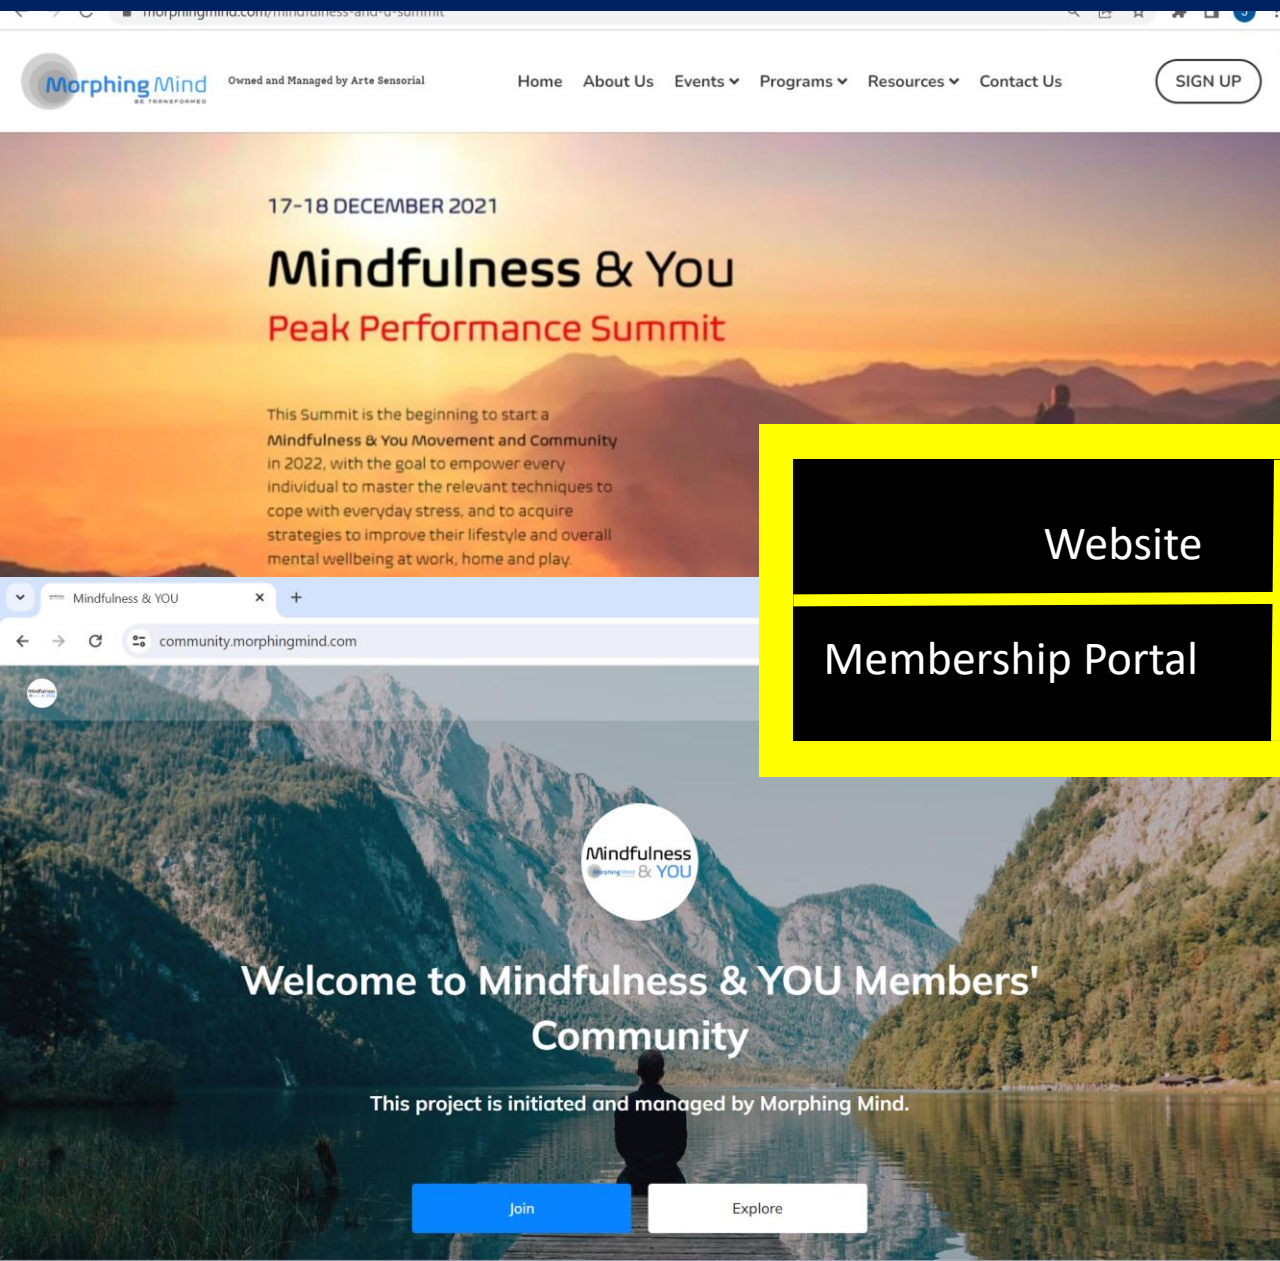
morphingmind.com/mindfulness-and-u-summit

Morphing Mind
BE TRANSFORMED

Owned and Managed by Arte Sensorial

Home About Us Events Programs Resources Contact Us

SIGN UP

17-18 DECEMBER 2021

Mindfulness & You

Peak Performance Summit

This Summit is the beginning to start a Mindfulness & You Movement and Community in 2022, with the goal to empower every individual to master the relevant techniques to cope with everyday stress, and to acquire strategies to improve their lifestyle and overall mental wellbeing at work, home and play.

Website

Membership Portal

Mindfulness & YOU

community.morphingmind.com

Mindfulness
Morphing mind & YOU

Welcome to Mindfulness & YOU Members' Community

This project is initiated and managed by Morphing Mind.

Join

Explore